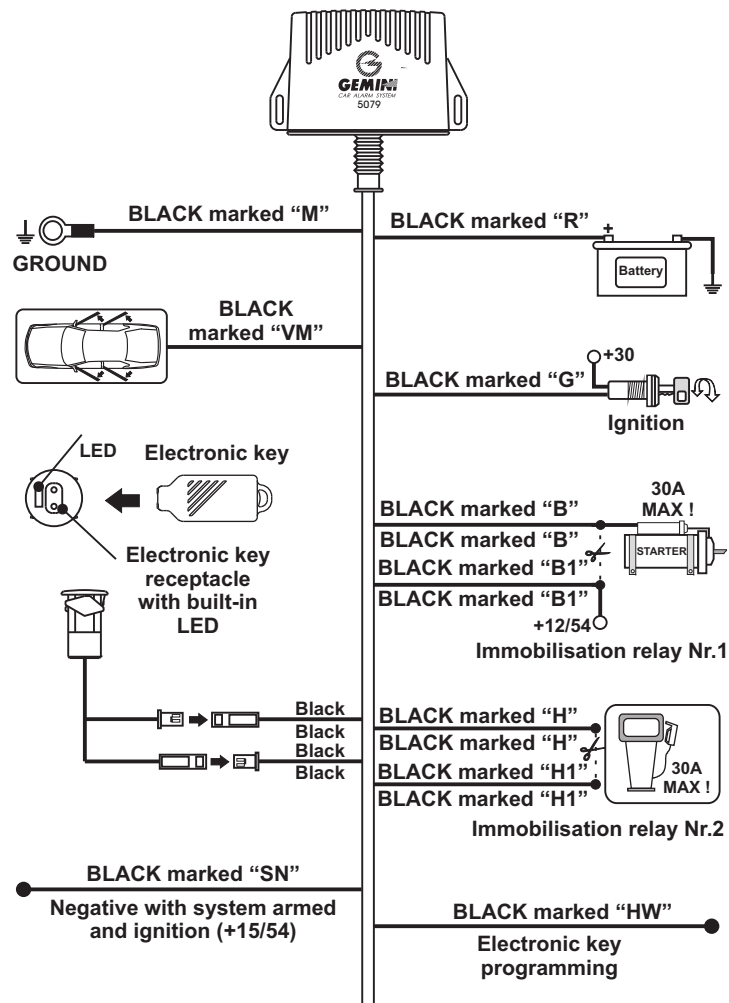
GEMINI
CAR ALARM SYSTEM
5079

BLACK marked "M"
GROUND

BLACK marked "R"
+
Battery

BLACK
marked "VM"

+30
BLACK marked "G"
Ignition

LED
Electronic key

Electronic key receptacle with built-in LED

30A MAX !
BLACK marked "B"
BLACK marked "B"
STARTER
BLACK marked "B1"
BLACK marked "B1"
+12/54
Immobilisation relay Nr.1

Black
Black
Black
Black

BLACK marked "H"
BLACK marked "H"
BLACK marked "H1"
BLACK marked "H1"
30A MAX !
Immobilisation relay Nr.2

BLACK marked "SN"
Negative with system armed and ignition (+15/54)

BLACK marked "HW"
Electronic key programming